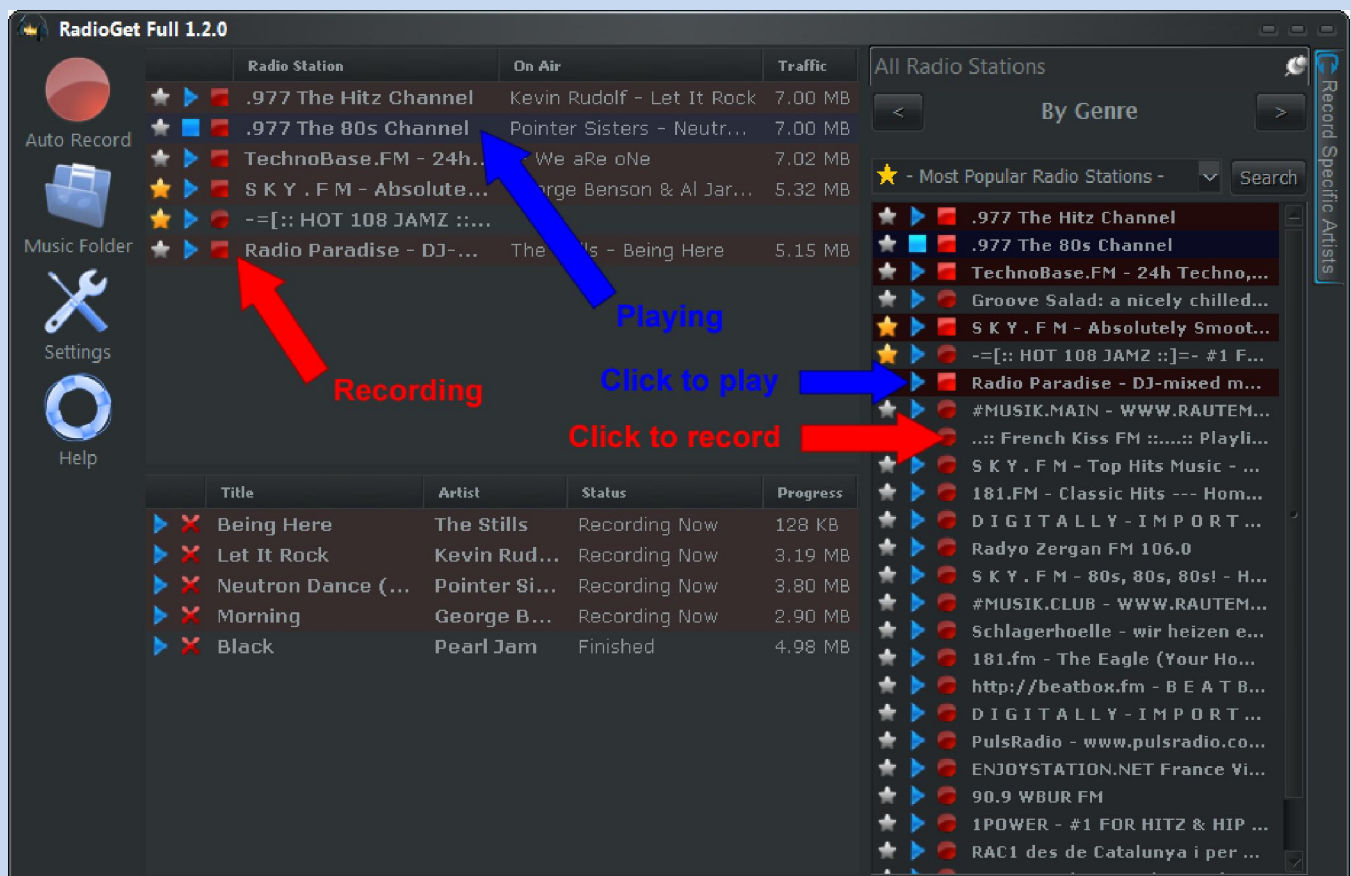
RadioGet Full 1.2.0

Auto Record

Music Folder

Settings

Help

| Radio Station | On Air | Traffic |
|---|---|---|
| .977 The Hitz Channel | Kevin Rudolf - Let It Rock | 7.00 MB |
| .977 The 80s Channel | Pointer Sisters - Neutr... | 7.00 MB |
| TechnoBase.FM - 24h... | We aRe oNe | 7.02 MB |
| S K Y . F M - Absolute... | orge Benson & Al Jar... | 5.32 MB |
| -=[:: HOT 108 JAMZ ::... | | |
| Radio Paradise - DJ-... | The lls - Being Here | 5.15 MB |

Playing

Recording

| Title | Artist | Status | Progress |
|---|---|---|---|
| Being Here | The Stills | Recording Now | 128 KB |
| Let It Rock | Kevin Rud... | Recording Now | 3.19 MB |
| Neutron Dance (... | Pointer Si... | Recording Now | 3.80 MB |
| Morning | George B... | Recording Now | 2.90 MB |
| Black | Pearl Jam | Finished | 4.98 MB |

All Radio Stations

< By Genre >

- Most Popular Radio Stations -

Search

Record Specific Artists

Click to play

Click to record

.977 The Hitz Channel
.977 The 80s Channel
TechnoBase.FM - 24h Techno,...
Groove Salad: a nicely chilled...
S K Y . F M - Absolutely Smoot...
-=[:: HOT 108 JAMZ ::]=- #1 F...
Radio Paradise - DJ-mixed m...
#MUSIK.MAIN - WWW.RAUTEM...
..:: French Kiss FM ::....:: Playli...
S K Y . F M - Top Hits Music - ...
181.FM - Classic Hits --- Hom...
D I G I T A L L Y - I M P O R T ...
Radyo Zergan FM 106.0
S K Y . F M - 80s, 80s, 80s! - H...
#MUSIK.CLUB - WWW.RAUTEM...
Schlagerhoelle - wir heizen e...
181.fm - The Eagle (Your Ho...
http://beatbox.fm - B E A T B...
D I G I T A L L Y - I M P O R T ...
PulsRadio - www.pulsradio.co...
ENJOYSTATION.NET France Vi...
90.9 WBUR FM
1POWER - #1 FOR HITZ & HIP ...
RAC1 des de Catalunya i per ...